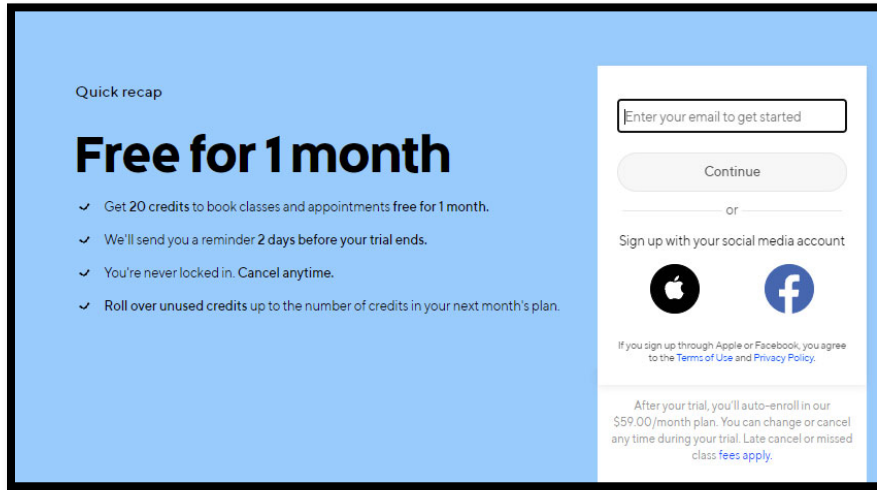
Quick recap

Free for 1 month

Get 20 credits to book classes and appointments free for 1 month.

We'll send you a reminder 2 days before your trial ends.

You're never locked in. Cancel anytime.

Roll over unused credits up to the number of credits in your next month's plan.

Enter your email to get started

Continue

or

Sign up with your social media account

If you sign up through Apple or Facebook, you agree to the Terms of Use and Privacy Policy.

After your trial, you'll auto-enroll in our $59.00/month plan. You can change or cancel any time during your trial. Late cancel or missed class fees apply.